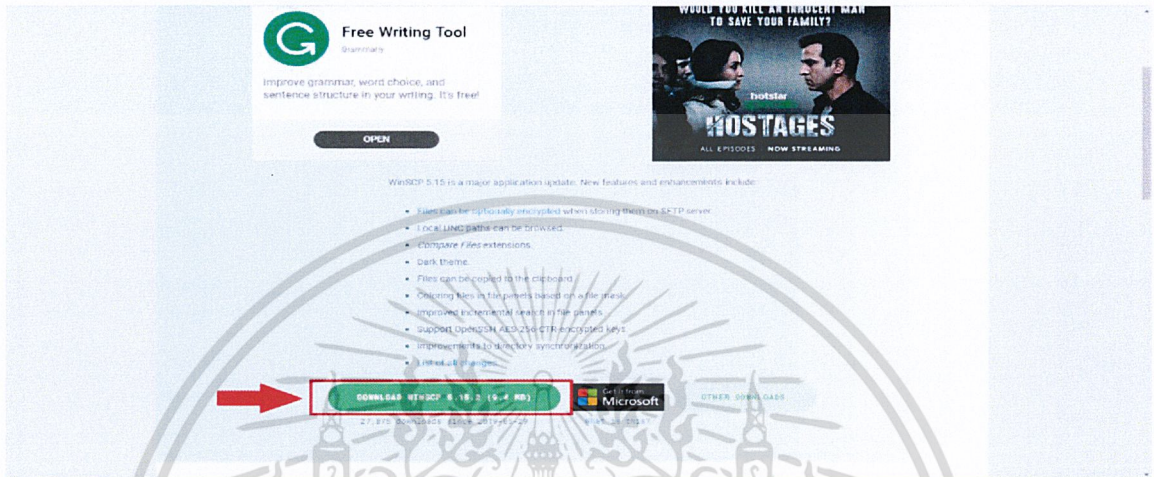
Free Writing Tool
Grammarly

Improve grammar, word choice, and sentence structure in your writing. It's free!

OPEN

WOULD YOU KILL AN INNOCENT MAN TO SAVE YOUR FAMILY?
hotstar
HOSTAGES
ALL EPISODES NOW STREAMING

WinSCP 5.15 is a major application update. New features and enhancements include:

- Files can be optionally encrypted when storing them on SFTP server.
- Local UNC paths can be browsed.
- Compare Files extensions.
- Dark theme.
- Files can be copied to the clipboard.
- Coloring files in file panels based on a file mask.
- Improved incremental search in file panels.
- Support OpenSSH AES-256-CTR encrypted keys.
- Improvements to directory synchronization.
- List of all changes.

DOWNLOAD WINSCP 5.15.2 (9.4 MB)
Get it from Microsoft
OTHER DOWNLOADS
27,875 downloads since 2019-05-29
What is this?